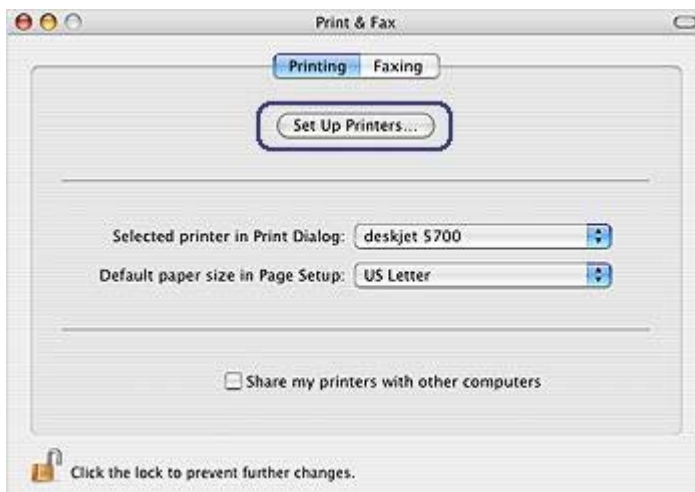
Print & Fax

Printing Faxing

Set Up Printers...

Selected printer in Print Dialog: deskjet 5700

Default paper size in Page Setup: US Letter

Share my printers with other computers

Click the lock to prevent further changes.